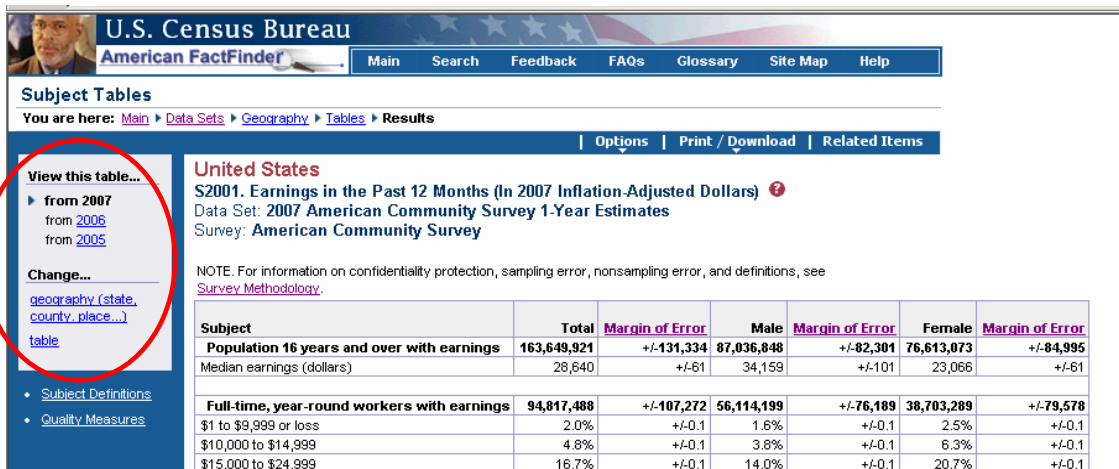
U.S. Census Bureau
American FactFinder

Main | Search | Feedback | FAQs | Glossary | Site Map | Help

Subject Tables

You are here: Main ▸ Data Sets ▸ Geography ▸ Tables ▸ Results

| Options | Print / Download | Related Items

View this table...
▸ from 2007
from 2006
from 2005

Change...
geography (state, county, place...)
table

• Subject Definitions
• Quality Measures

United States
S2001. Earnings in the Past 12 Months (In 2007 Inflation-Adjusted Dollars)
Data Set: 2007 American Community Survey 1-Year Estimates
Survey: American Community Survey

NOTE. For information on confidentiality protection, sampling error, nonsampling error, and definitions, see Survey Methodology.

| Subject | Total | Margin of Error | Male | Margin of Error | Female | Margin of Error |
|---|---|---|---|---|---|---|
| Population 16 years and over with earnings | 163,649,921 | +/-131,334 | 87,036,848 | +/-82,301 | 76,613,073 | +/-84,995 |
| Median earnings (dollars) | 28,640 | +/-61 | 34,159 | +/-101 | 23,066 | +/-61 |
| | | | | | | |
| Full-time, year-round workers with earnings | 94,817,488 | +/-107,272 | 56,114,199 | +/-76,189 | 38,703,289 | +/-79,578 |
| $1 to $9,999 or loss | 2.0% | +/-0.1 | 1.6% | +/-0.1 | 2.5% | +/-0.1 |
| $10,000 to $14,999 | 4.8% | +/-0.1 | 3.8% | +/-0.1 | 6.3% | +/-0.1 |
| $15,000 to $24,999 | 16.7% | +/-0.1 | 14.0% | +/-0.1 | 20.7% | +/-0.1 |